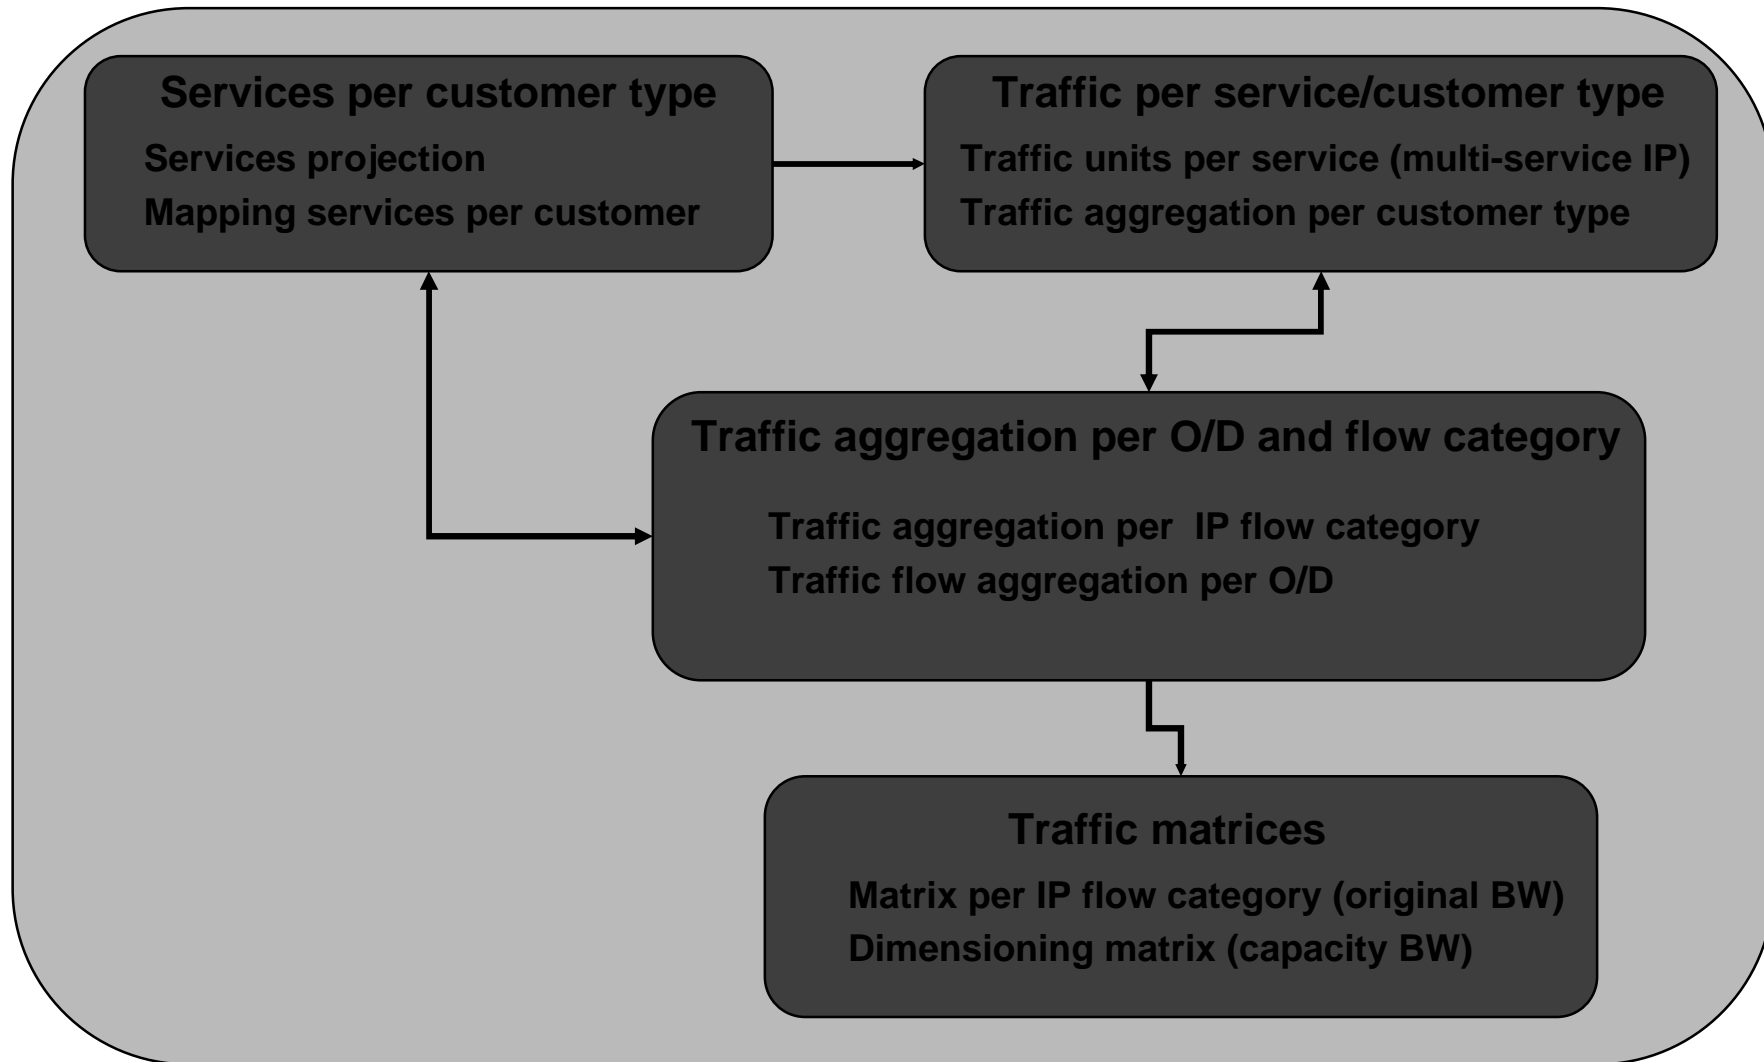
Services per customer type
Services projection
Mapping services per customer

Traffic per service/customer type
Traffic units per service (multi-service IP)
Traffic aggregation per customer type

Traffic aggregation per O/D and flow category
Traffic aggregation per IP flow category
Traffic flow aggregation per O/D

Traffic matrices
Matrix per IP flow category (original BW)
Dimensioning matrix (capacity BW)